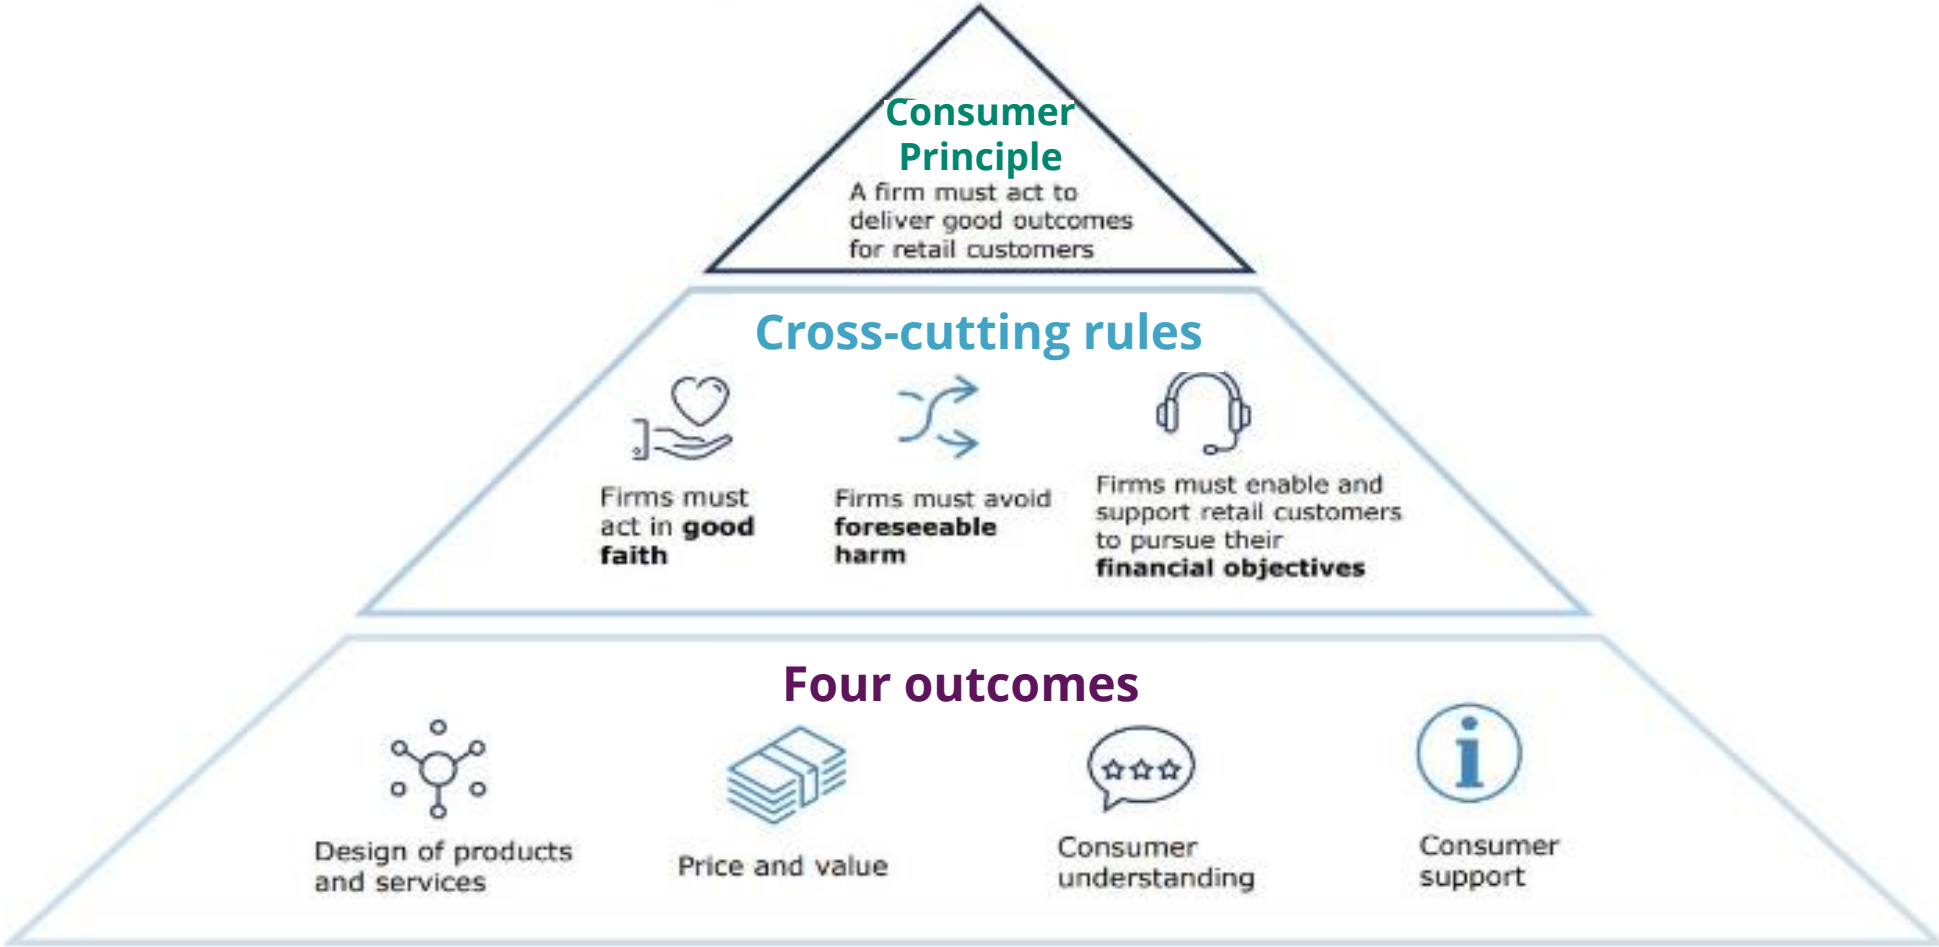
Consumer Principle

A firm must act to deliver good outcomes for retail customers

Cross-cutting rules

Firms must act in **good faith**

Firms must avoid **foreseeable harm**

Firms must enable and support retail customers to pursue their **financial objectives**

Four outcomes

Design of products and services

Price and value

Consumer understanding

Consumer support